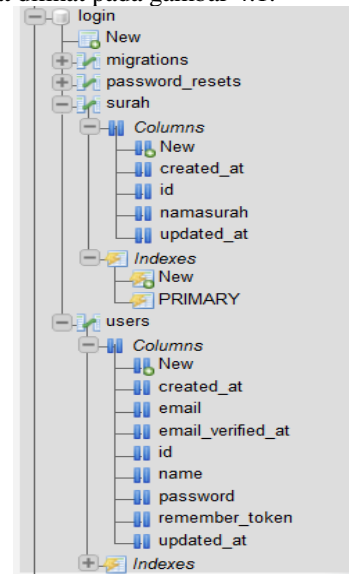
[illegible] dilihat pada gambar 4.1.

login
New
migrations
password_resets
surah
Columns
New
created_at
id
namasurah
updated_at
Indexes
New
PRIMARY
users
Columns
New
created_at
email
email_verified_at
id
name
password
remember_token
updated_at
Indexes